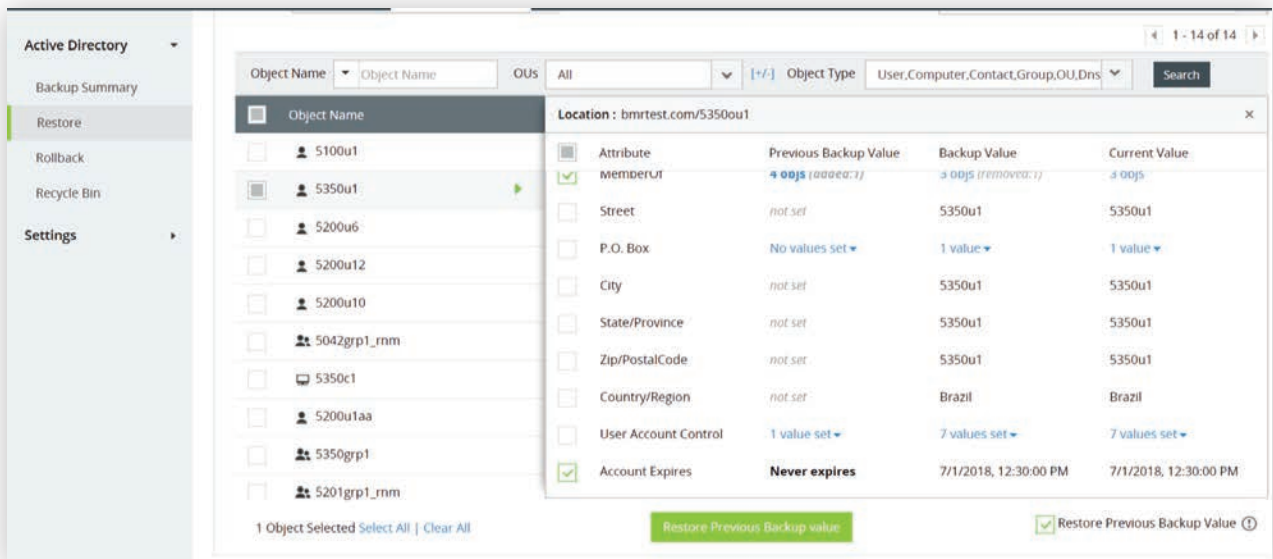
Active Directory

Backup Summary

Restore

Rollback

Recycle Bin

Settings

1 - 14 of 14

Object Name | Object Name | OUs | All | [+/-] | Object Type | User,Computer,Contact,Group,OU,Dns | Search

| | Object Name |
|---|---|
| | 5100u1 |
| | 5350u1 |
| | 5200u6 |
| | 5200u12 |
| | 5200u10 |
| | 5042grp1_rnm |
| | 5350c1 |
| | 5200u1aa |
| | 5350grp1 |
| | 5201grp1_rnm |

1 Object Selected Select All | Clear All

Location : bmrtest.com/5350ou1

×

| | Attribute | Previous Backup Value | Backup Value | Current Value |
|---|---|---|---|---|
| | MemberOf | 4 objs (added:1) | 3 objs (removed:1) | 3 objs |
| | Street | not set | 5350u1 | 5350u1 |
| | P.O. Box | No values set | 1 value | 1 value |
| | City | not set | 5350u1 | 5350u1 |
| | State/Province | not set | 5350u1 | 5350u1 |
| | Zip/PostalCode | not set | 5350u1 | 5350u1 |
| | Country/Region | not set | Brazil | Brazil |
| | User Account Control | 1 value set | 7 values set | 7 values set |
| | Account Expires | Never expires | 7/1/2018, 12:30:00 PM | 7/1/2018, 12:30:00 PM |

Restore Previous Backup value

Restore Previous Backup Value